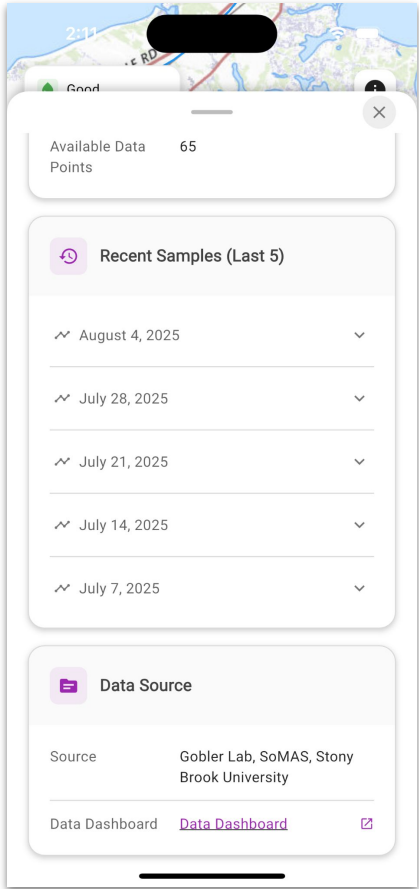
2:11

E RD

Good

Available Data Points 65

Recent Samples (Last 5)

August 4, 2025

July 28, 2025

July 21, 2025

July 14, 2025

July 7, 2025

Data Source

Source Gobler Lab, SoMAS, Stony Brook University

Data Dashboard Data Dashboard